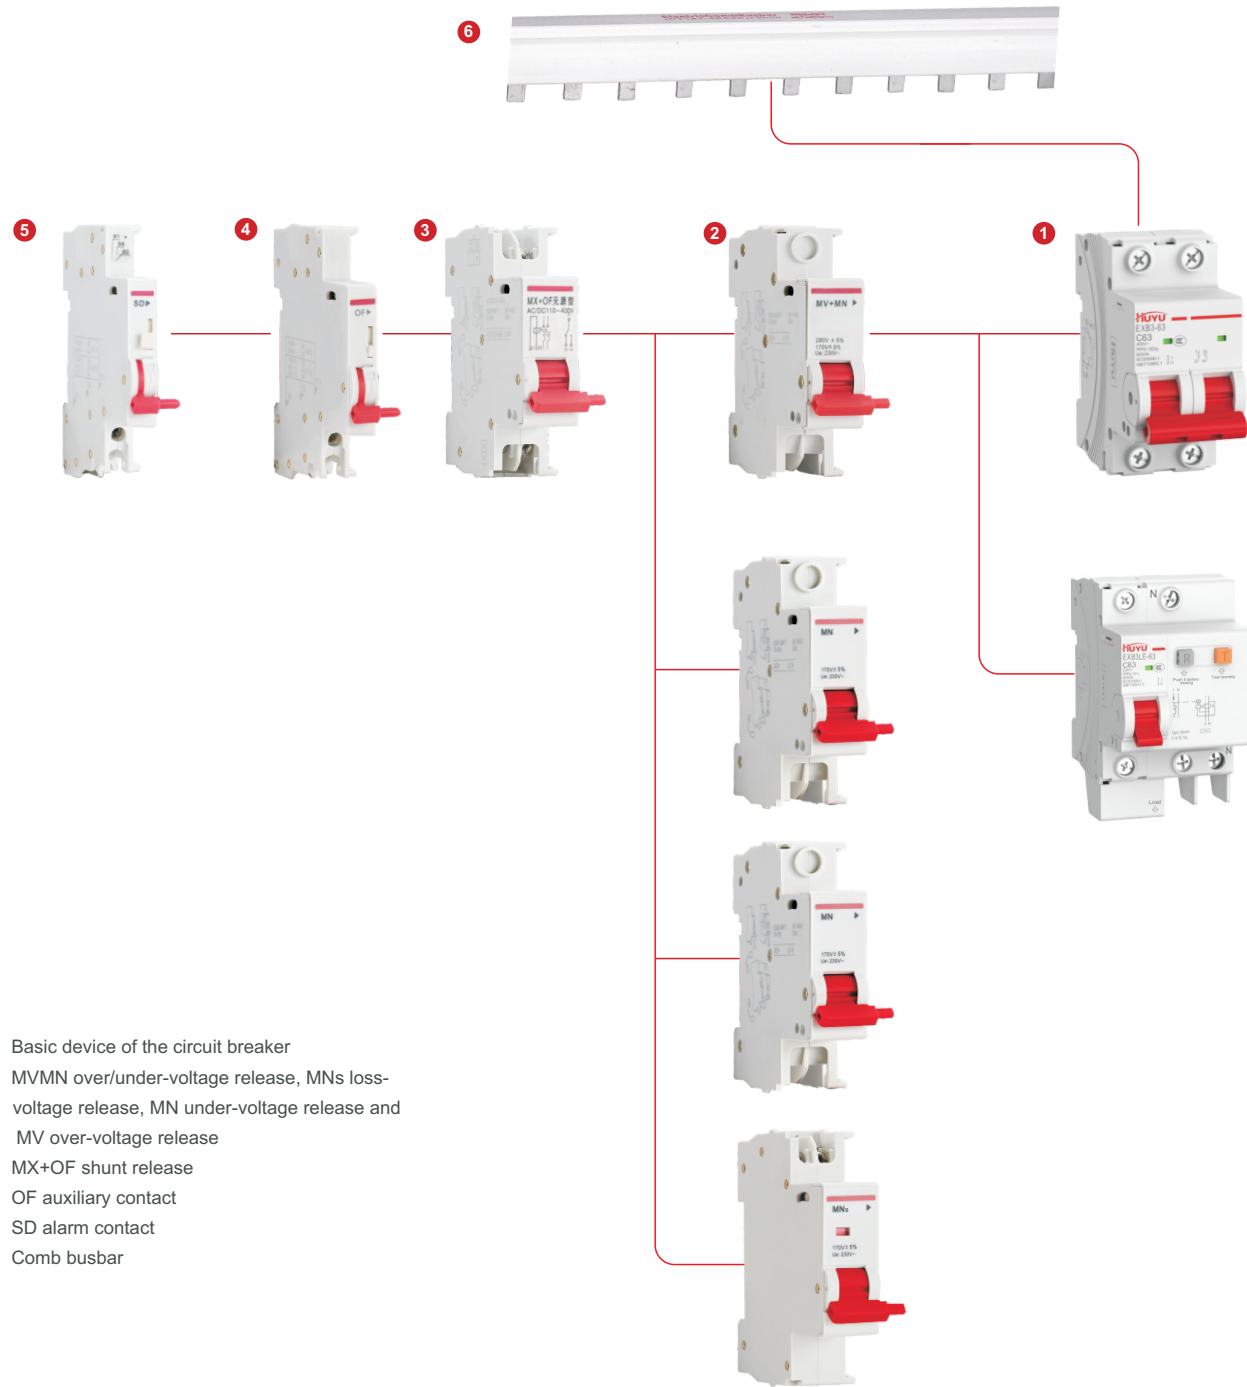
6

5

4

3

2

1

SD

OF

MX+OF无源型
AC/DC110~400V

MV+MN
280V±5%
170V±5%
Ue:230V~

HUYU
EXB3-63
C63

MN
170V±5%
Ue:230V~

HUYU
EXB3LE-63
C63

MN
170V±5%
Ue:230V~

MNs
170V±5%
Ue:230V~

Basic device of the circuit breaker
MVMN over/under-voltage release, MNs loss-voltage release, MN under-voltage release and MV over-voltage release
MX+OF shunt release
OF auxiliary contact
SD alarm contact
Comb busbar